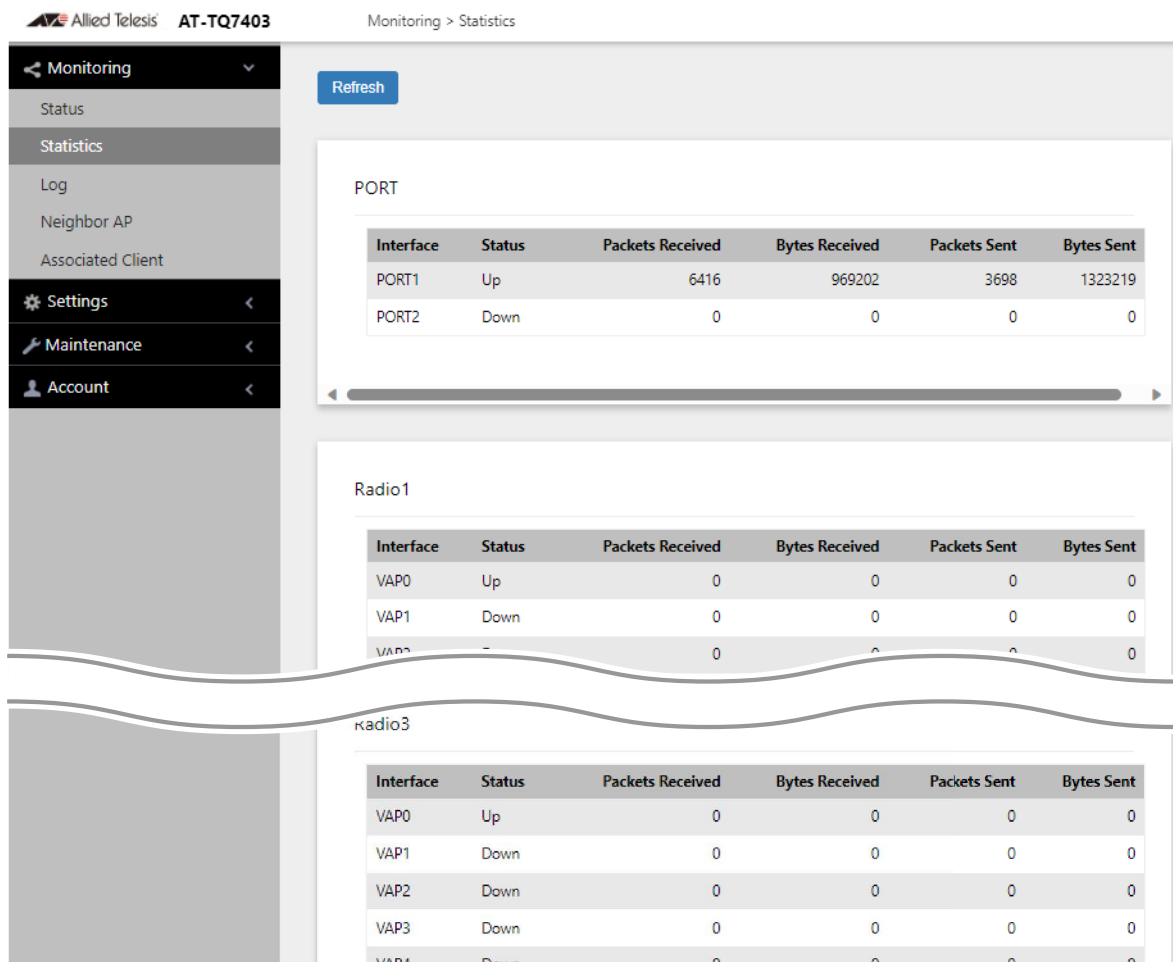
Allied Telesis AT-TQ7403

Monitoring > Statistics

Monitoring
Status
Statistics
Log
Neighbor AP
Associated Client
Settings
Maintenance
Account

Refresh

PORT

| Interface | Status | Packets Received | Bytes Received | Packets Sent | Bytes Sent |
|---|---|---|---|---|---|
| PORT1 | Up | 6416 | 969202 | 3698 | 1323219 |
| PORT2 | Down | 0 | 0 | 0 | 0 |

Radio1

| Interface | Status | Packets Received | Bytes Received | Packets Sent | Bytes Sent |
|---|---|---|---|---|---|
| VAP0 | Up | 0 | 0 | 0 | 0 |
| VAP1 | Down | 0 | 0 | 0 | 0 |
| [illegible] | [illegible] | 0 | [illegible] | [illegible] | 0 |

Radio3

| Interface | Status | Packets Received | Bytes Received | Packets Sent | Bytes Sent |
|---|---|---|---|---|---|
| VAP0 | Up | 0 | 0 | 0 | 0 |
| VAP1 | Down | 0 | 0 | 0 | 0 |
| VAP2 | Down | 0 | 0 | 0 | 0 |
| VAP3 | Down | 0 | 0 | 0 | 0 |
| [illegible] | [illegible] | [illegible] | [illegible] | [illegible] | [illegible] |